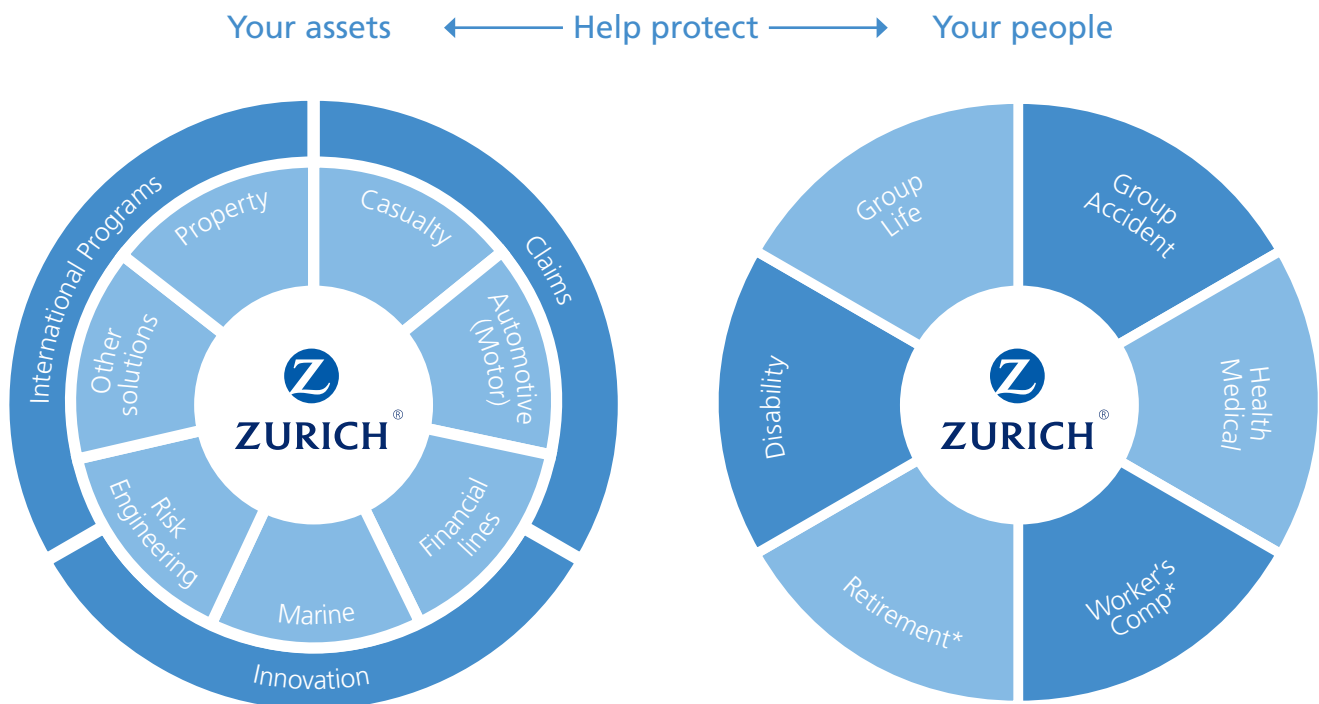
Your assets ← Help protect → Your people

International Programs
Claims
Innovation
Property
Casualty
Automotive (Motor)
Financial lines
Marine
Risk Engineering
Other solutions
ZURICH®

Group Life
Group Accident
Health Medical
Worker's Comp*
Retirement*
Disability
ZURICH®